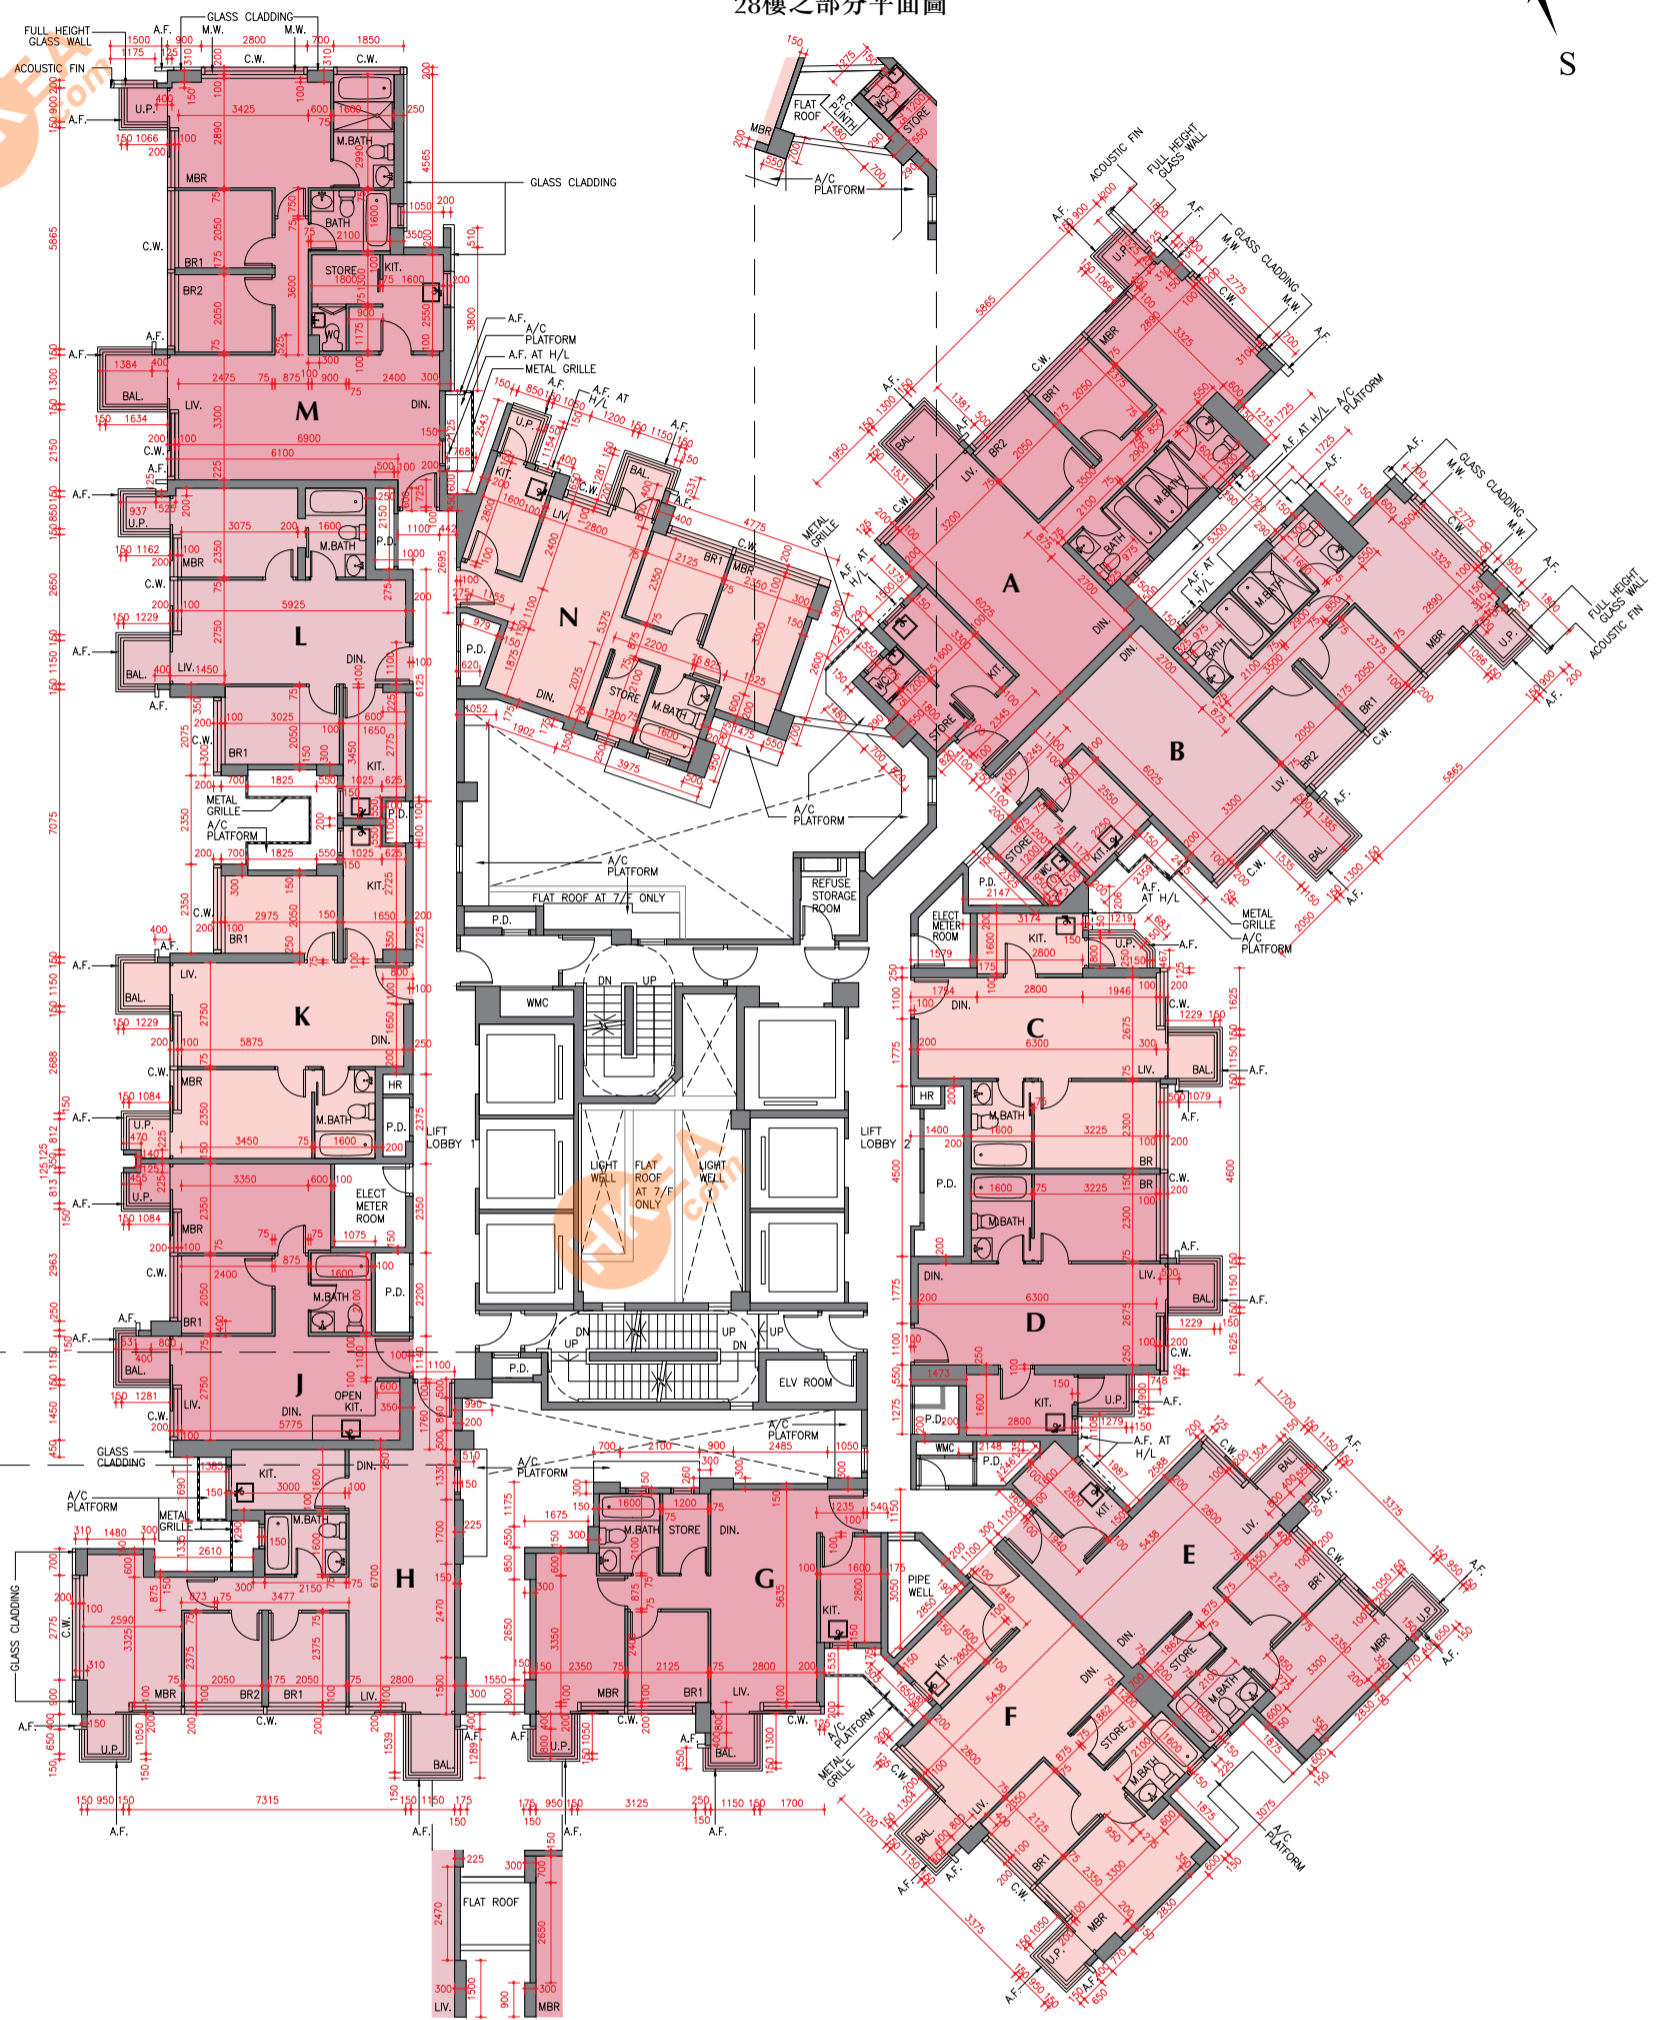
28樓之部分平面圖

S

FULL HEIGHT GLASS WALL
ACOUSTIC FIN
GLASS CLADDING
M.W.
A.F.
C.W.
U.P.
MBR
M.BATH
BATH
BR1
BR2
STORE
KIT.
WC
GLASS CLADDING
A/C PLATFORM
A.F. AT H/L
METAL GRILLE
BAL.
LIV.
M
DIN.
P.D.
L
K
HR
LIFT LOBBY 1
ELECT METER ROOM
J
OPEN KIT.
GLASS CLADDING
H
G
N
FLAT ROOF
R.C. PLINTH
FLAT ROOF AT 7/F ONLY
REFUSE STORAGE ROOM
WMC
DN
UP
LIGHT WELL
FLAT ROOF AT 7/F ONLY
LIFT LOBBY 2
ELV ROOM
A
B
C
D
E
F
PIPE WELL
FULL HEIGHT GLASS WALL
ACOUSTIC FIN
ELECT METER ROOM
A.F. AT H/L
FLAT ROOF
LIV.
MBR